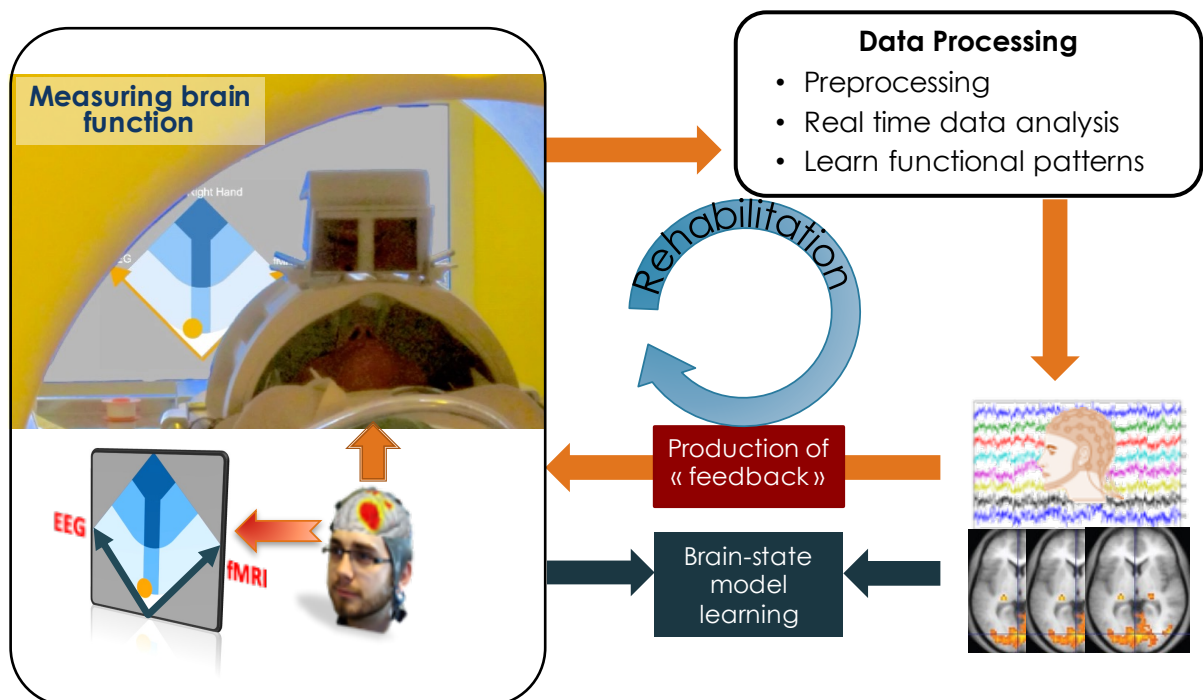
Measuring brain function

ght Hand

EG

Data Processing
• Preprocessing
• Real time data analysis
• Learn functional patterns

Rehabilitation

Production of « feedback »

Brain-state model learning

EEG

fMRI